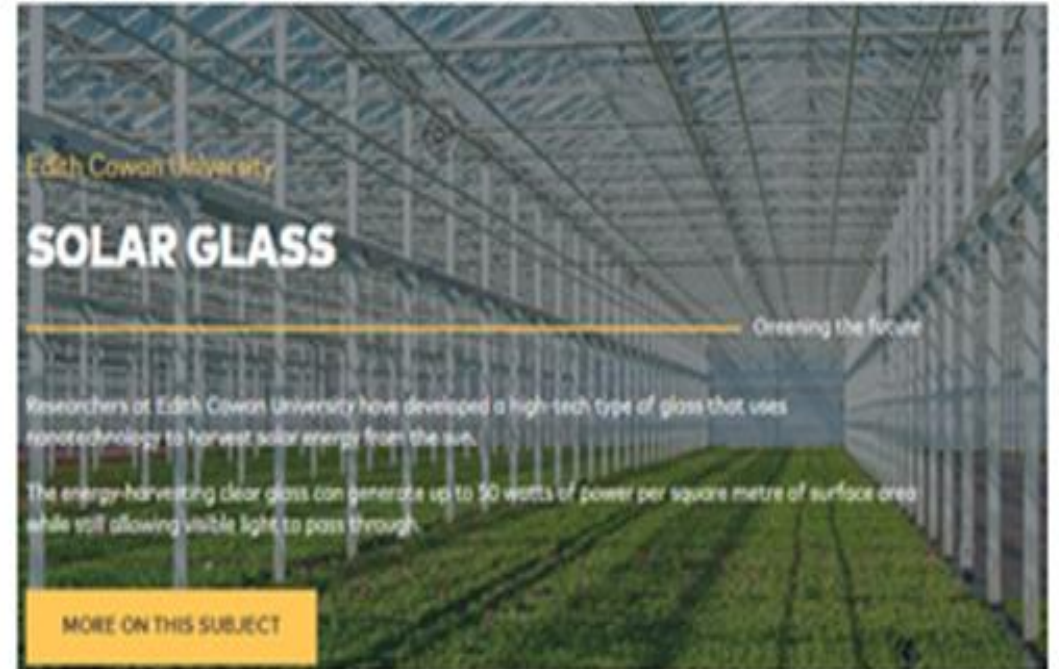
Edith Cowan University

SOLAR GLASS

Greening the future

Researchers at Edith Cowan University have developed a high-tech type of glass that uses nanotechnology to harvest solar energy from the sun.

The energy-harvesting clear glass can generate up to 50 watts of power per square metre of surface area while still allowing visible light to pass through.

MORE ON THIS SUBJECT